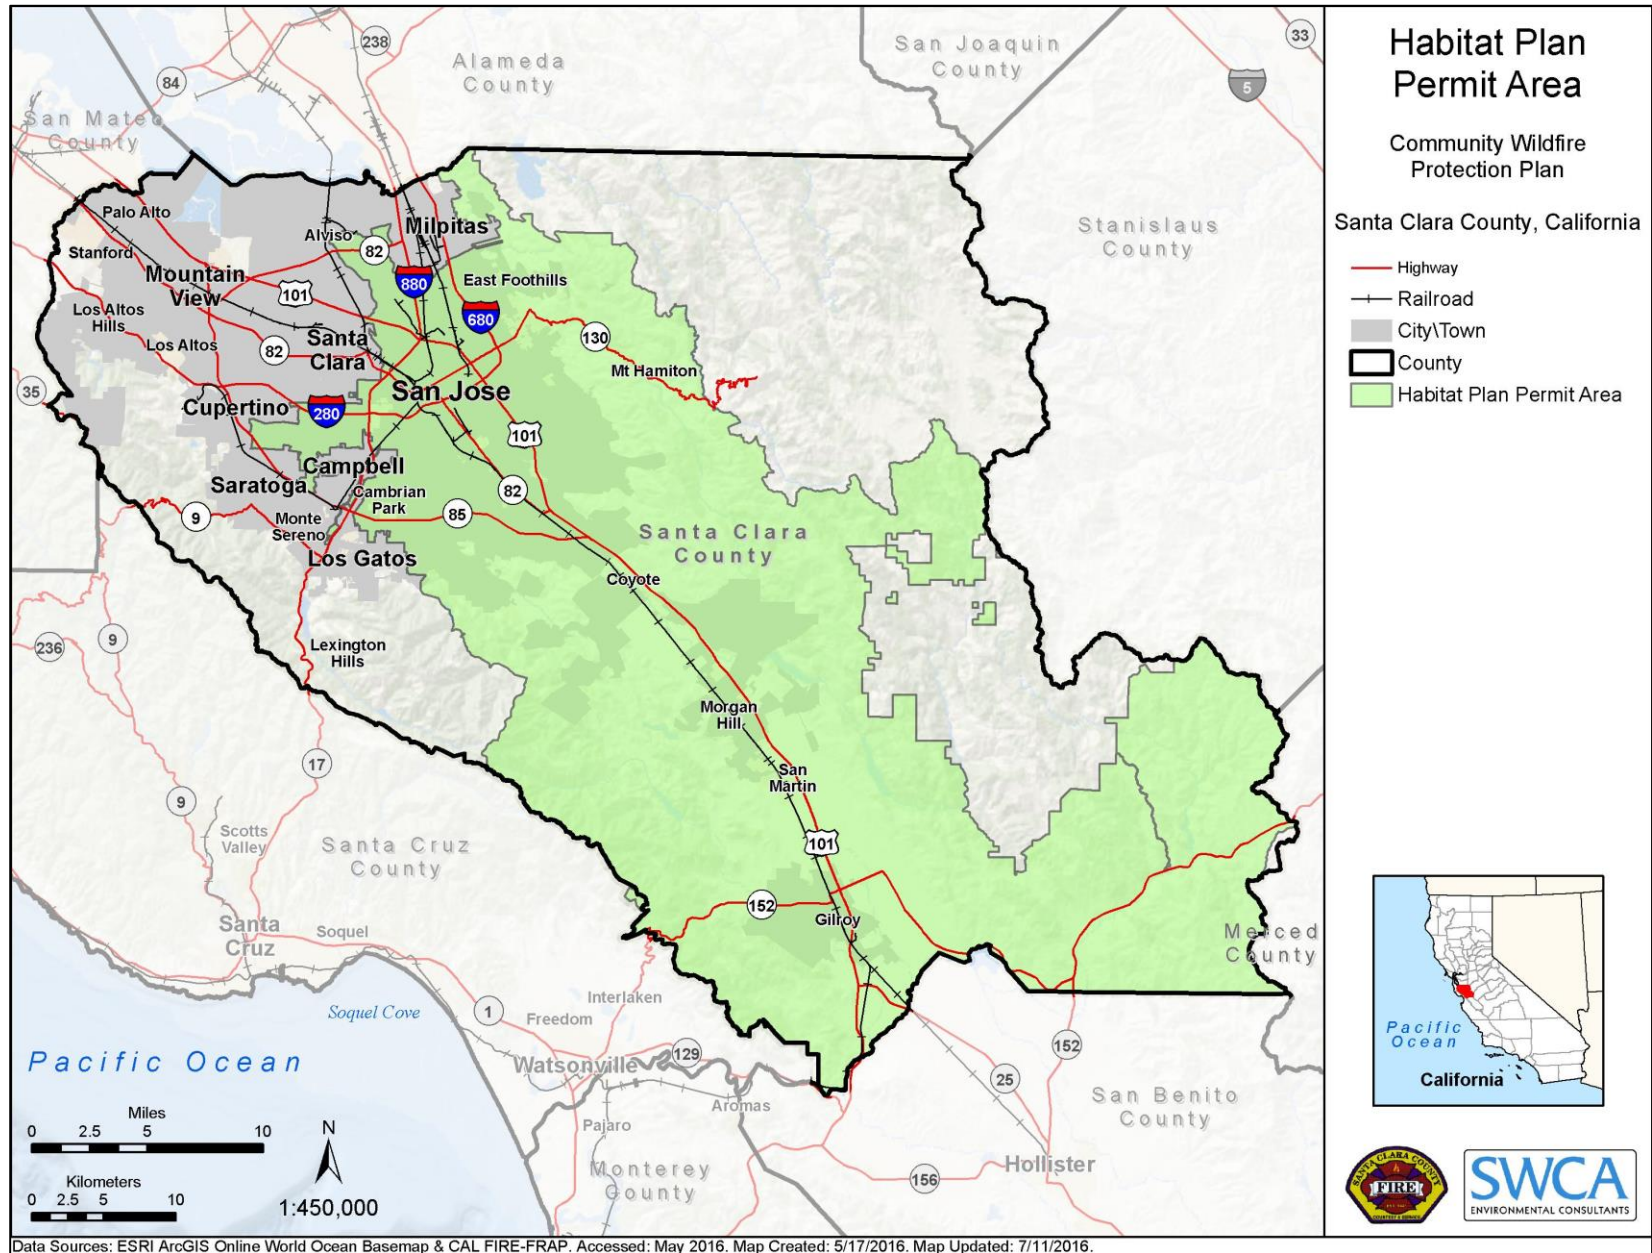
Habitat Plan Permit Area

Community Wildfire Protection Plan

Santa Clara County, California

Highway
Railroad
City\Town
County
Habitat Plan Permit Area

238
33
84
Alameda County
San Joaquin County
5
San Mateo County
Palo Alto
Alviso
Milpitas
Stanford
82
Mountain View
880
East Foothills
101
680
Los Altos Hills
Santa Clara
130
Los Altos
82
Mt Hamiton
35
San Jose
Cupertino
280
101
Stanislaus County
Campbell
82
Saratoga
Cambrian Park
9
85
Monte Sereno
Santa Clara County
Los Gatos
Coyote
236
9
Lexington Hills
Morgan Hill
17
San Martin
9
Scotts Valley
Santa Cruz County
101
152
Gilroy
Santa Cruz
Soquel
Merced County
Interlaken
Soquel Cove
1
Freedom
Pacific Ocean
129
Watsonville
152
25
Aromas
San Benito County
Pajaro
Monterey County
Hollister
156

Pacific Ocean
California

Miles
0 2.5 5 10
Kilometers
0 2.5 5 10
N
1:450,000

SANTA CLARA COUNTY FIRE
SWCA ENVIRONMENTAL CONSULTANTS

Data Sources: ESRI ArcGIS Online World Ocean Basemap & CAL FIRE-FRAP. Accessed: May 2016. Map Created: 5/17/2016. Map Updated: 7/11/2016.